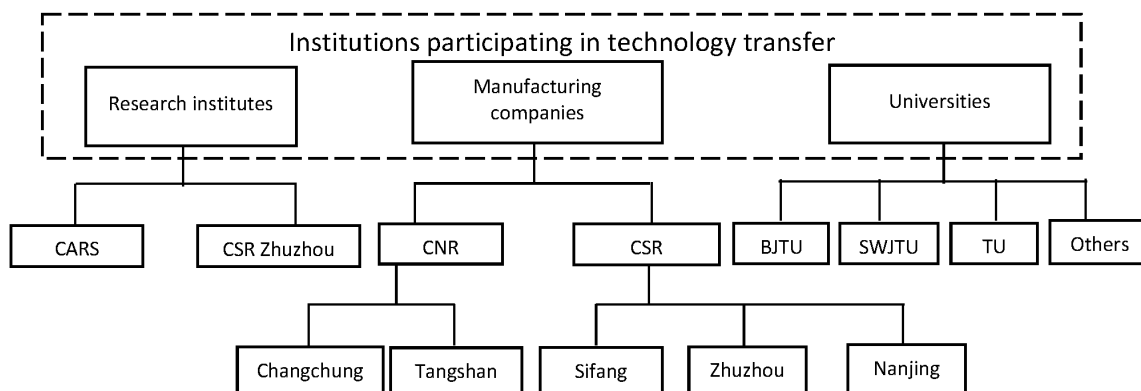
Institutions participating in technology transfer

Research institutes

Manufacturing companies

Universities

CARS

CSR Zhuzhou

CNR

CSR

BJTU

SWJTU

TU

Others

Changchung

Tangshan

Sifang

Zhuzhou

Nanjing